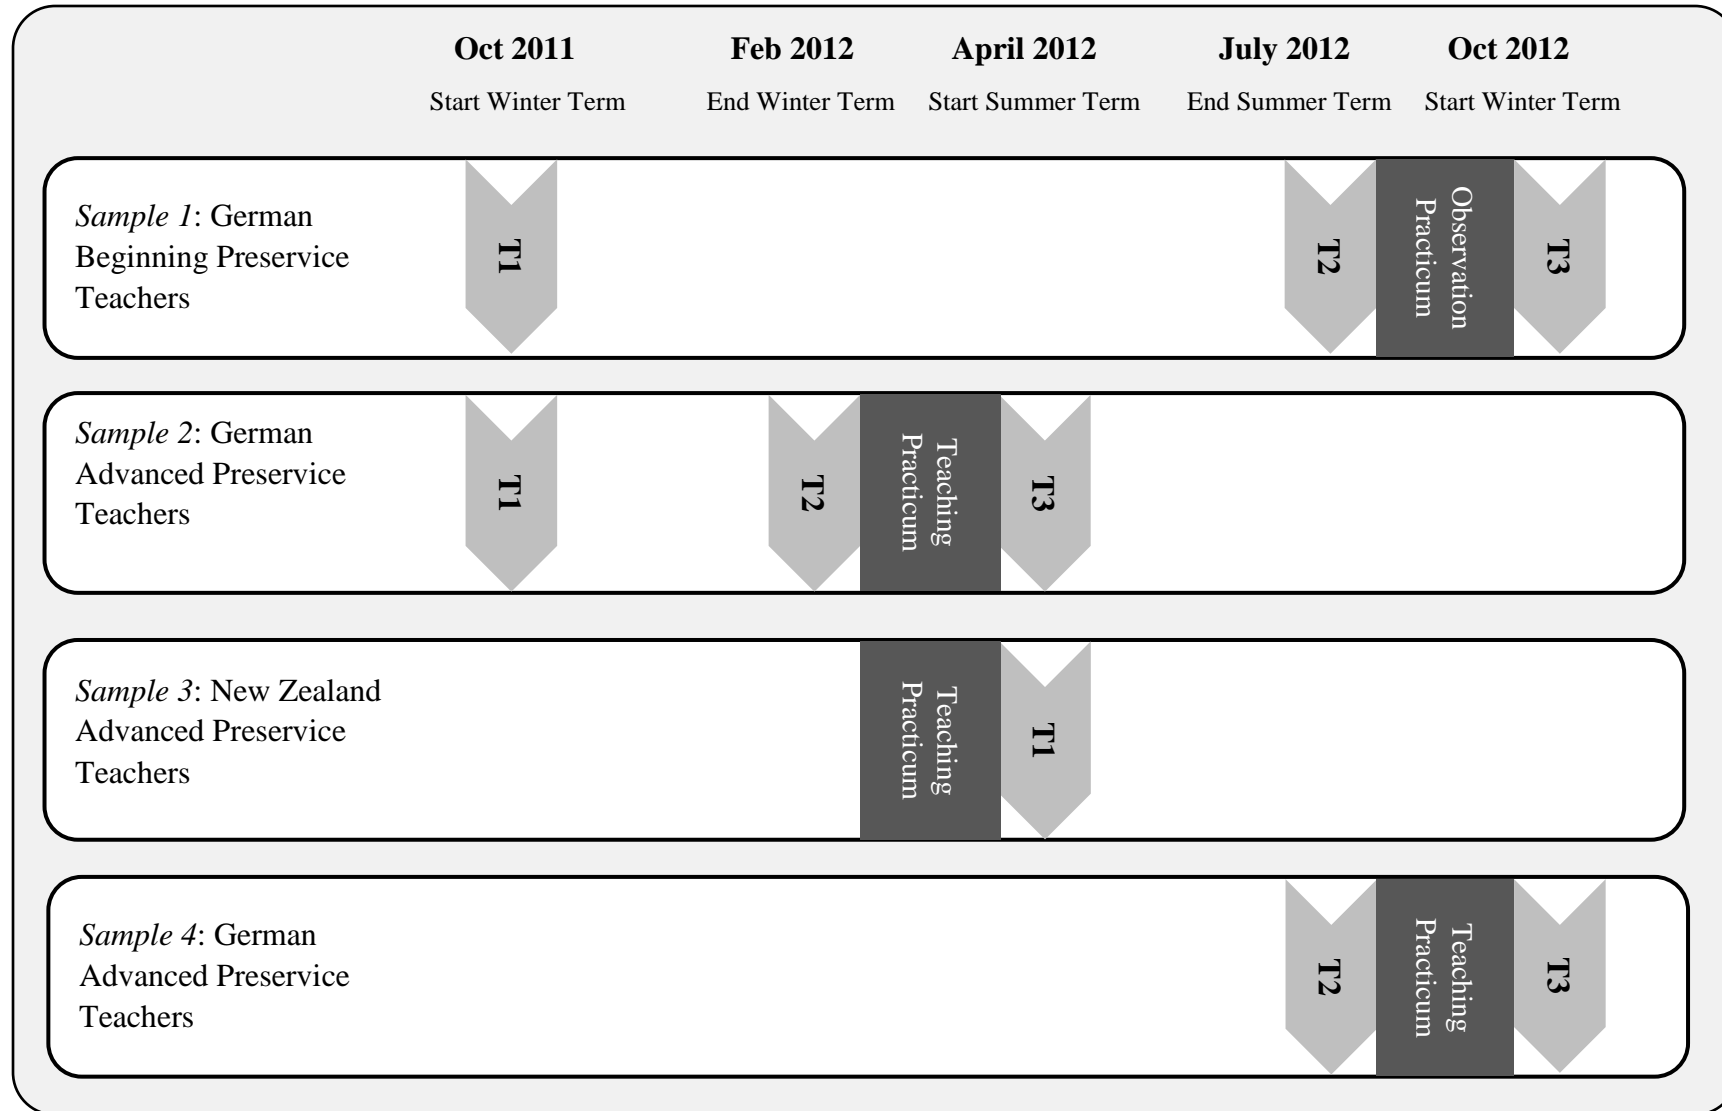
Oct 2011
Start Winter Term

Feb 2012
End Winter Term

April 2012
Start Summer Term

July 2012
End Summer Term

Oct 2012
Start Winter Term

*Sample 1*: German Beginning Preservice Teachers

T1

T2

Observation Practicum

T3

*Sample 2*: German Advanced Preservice Teachers

T1

T2

Teaching Practicum

T3

*Sample 3*: New Zealand Advanced Preservice Teachers

Teaching Practicum

T1

*Sample 4*: German Advanced Preservice Teachers

T2

Teaching Practicum

T3